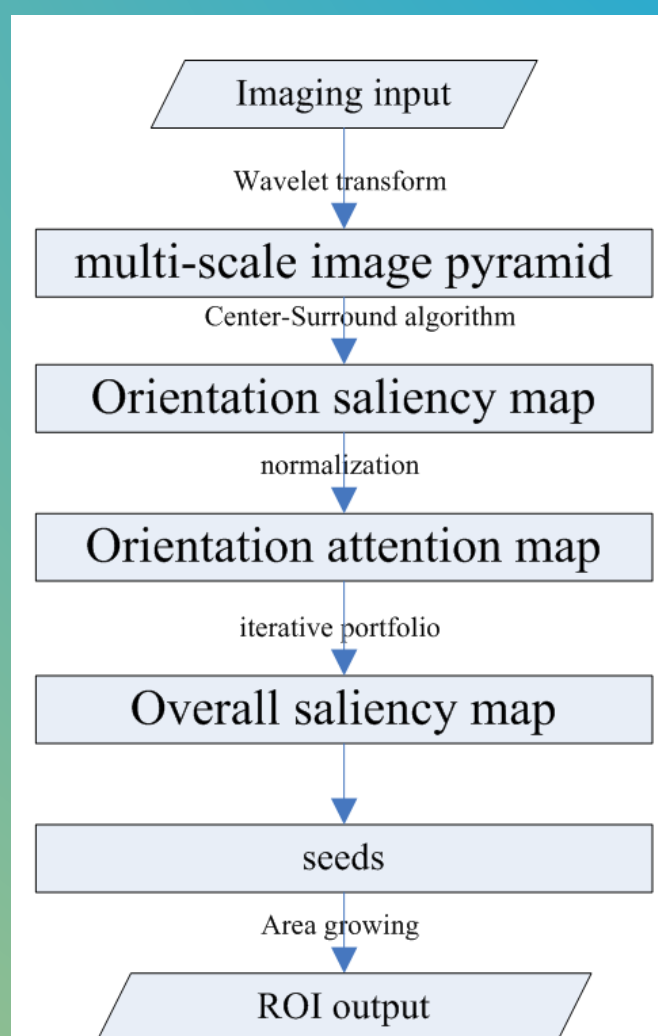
Imaging input

Wavelet transform

multi-scale image pyramid

Center-Surround algorithm

Orientation saliency map

normalization

Orientation attention map

iterative portfolio

Overall saliency map

seeds

Area growing

ROI output